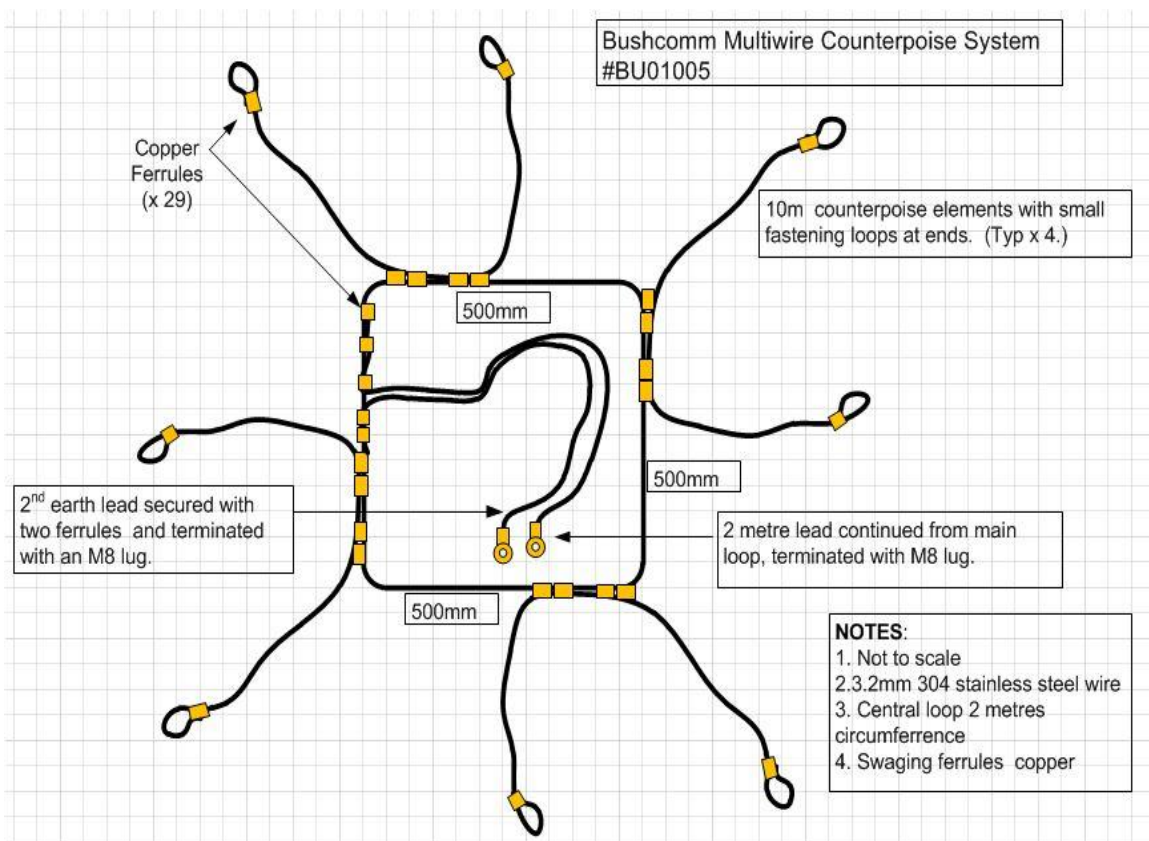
Bushcomm Multiwire Counterpoise System
#BU01005

Copper Ferrules (x 29)

10m counterpoise elements with small fastening loops at ends. (Typ x 4.)

500mm

500mm

2$^{nd}$ earth lead secured with two ferrules and terminated with an M8 lug.

2 metre lead continued from main loop, terminated with M8 lug.

500mm

NOTES:
1. Not to scale
2.3.2mm 304 stainless steel wire
3. Central loop 2 metres circumferrence
4. Swaging ferrules copper